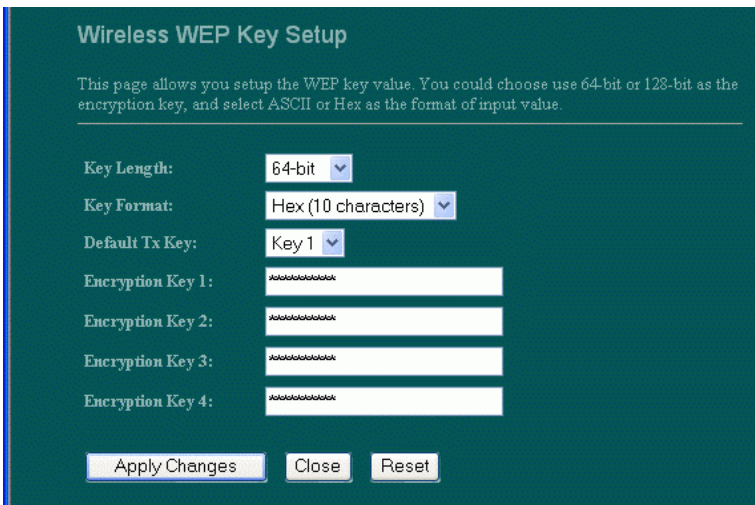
Wireless WEP Key Setup

This page allows you setup the WEP key value. You could choose use 64-bit or 128-bit as the encryption key, and select ASCII or Hex as the format of input value.

Key Length: 64-bit

Key Format: Hex (10 characters)

Default Tx Key: Key 1

Encryption Key 1: **********

Encryption Key 2: **********

Encryption Key 3: **********

Encryption Key 4: **********

Apply Changes Close Reset